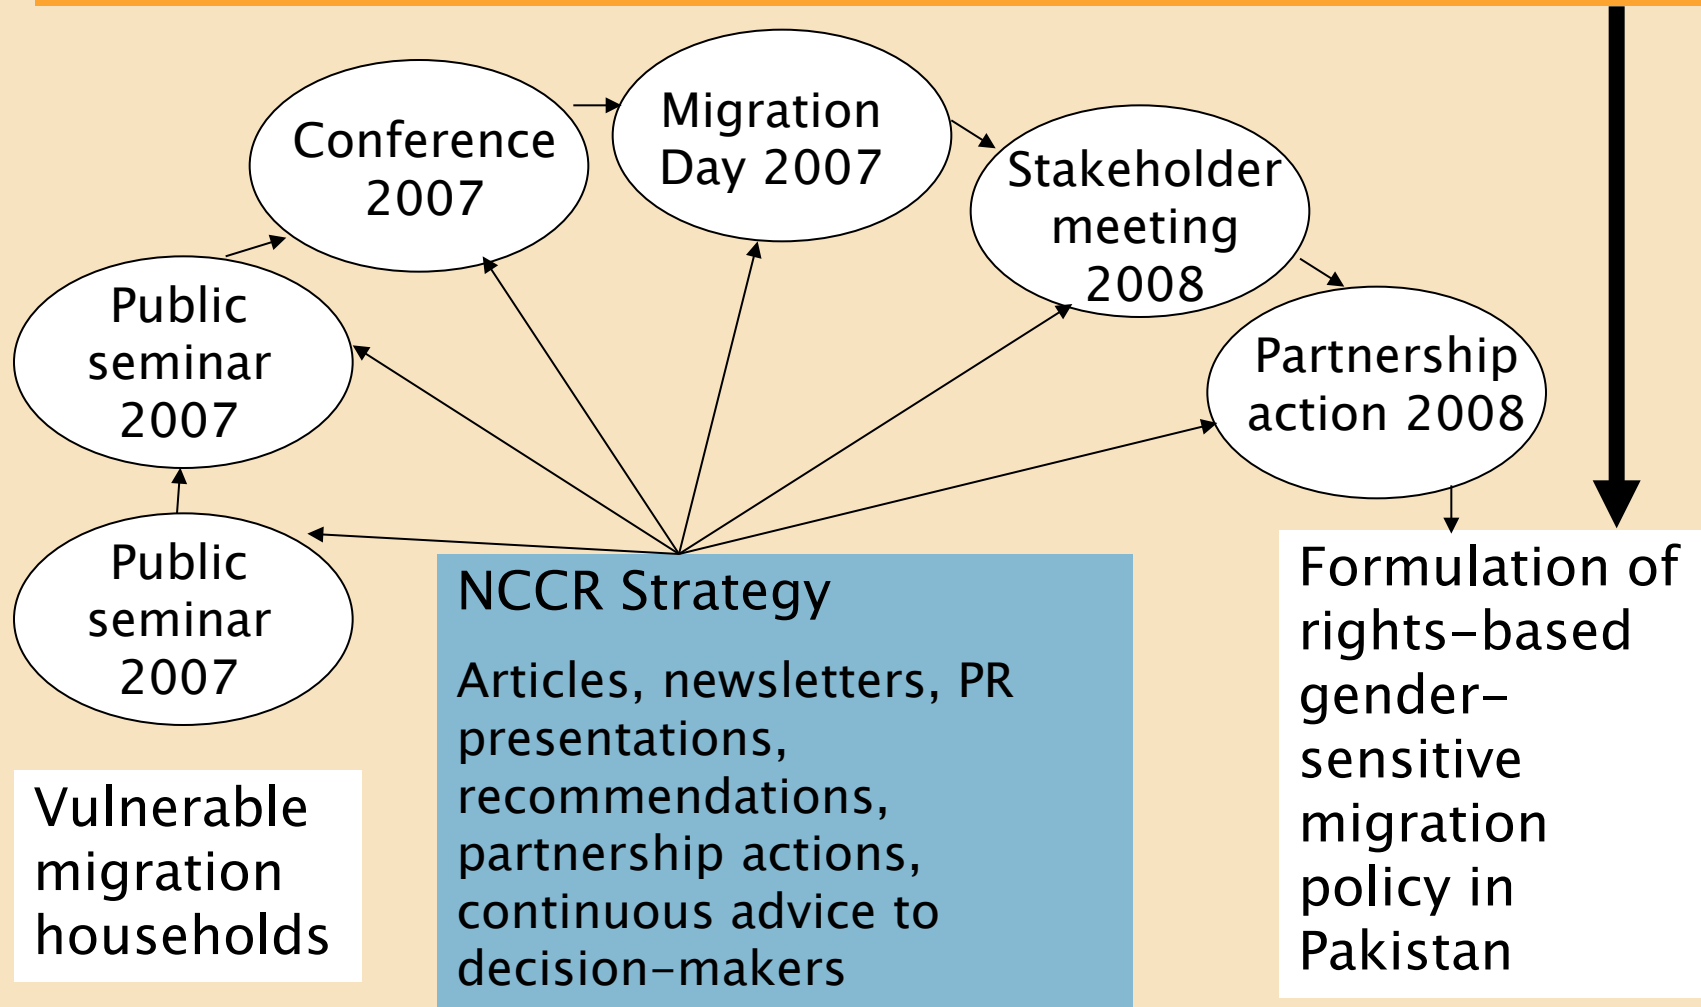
Conference 2007

Migration Day 2007

Stakeholder meeting 2008

Public seminar 2007

Partnership action 2008

Public seminar 2007

NCCR Strategy

Articles, newsletters, PR presentations, recommendations, partnership actions, continuous advice to decision-makers

Formulation of rights-based gender-sensitive migration policy in Pakistan

Vulnerable migration households